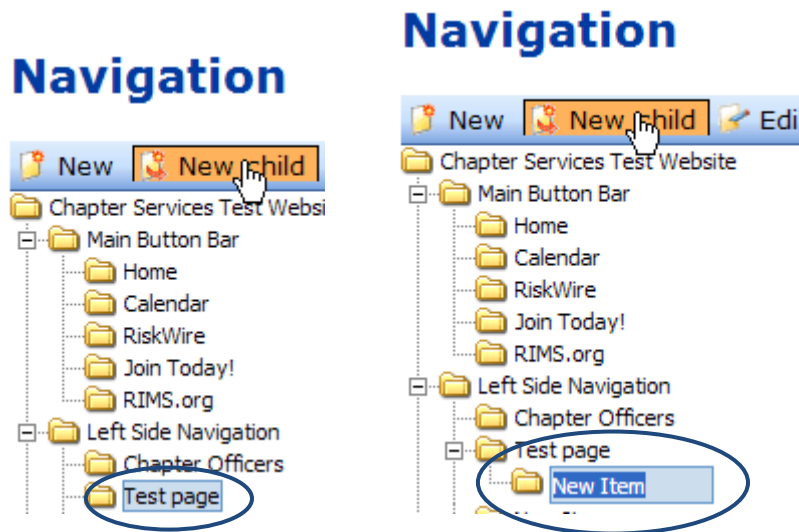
Navigation

New New child

Chapter Services Test Websi

Main Button Bar

Home

Calendar

RiskWire

Join Today!

RIMS.org

Left Side Navigation

Chapter Officers

Test page

Navigation

New New child Edi

Chapter Services Test Website

Main Button Bar

Home

Calendar

RiskWire

Join Today!

RIMS.org

Left Side Navigation

Chapter Officers

Test page

New Item